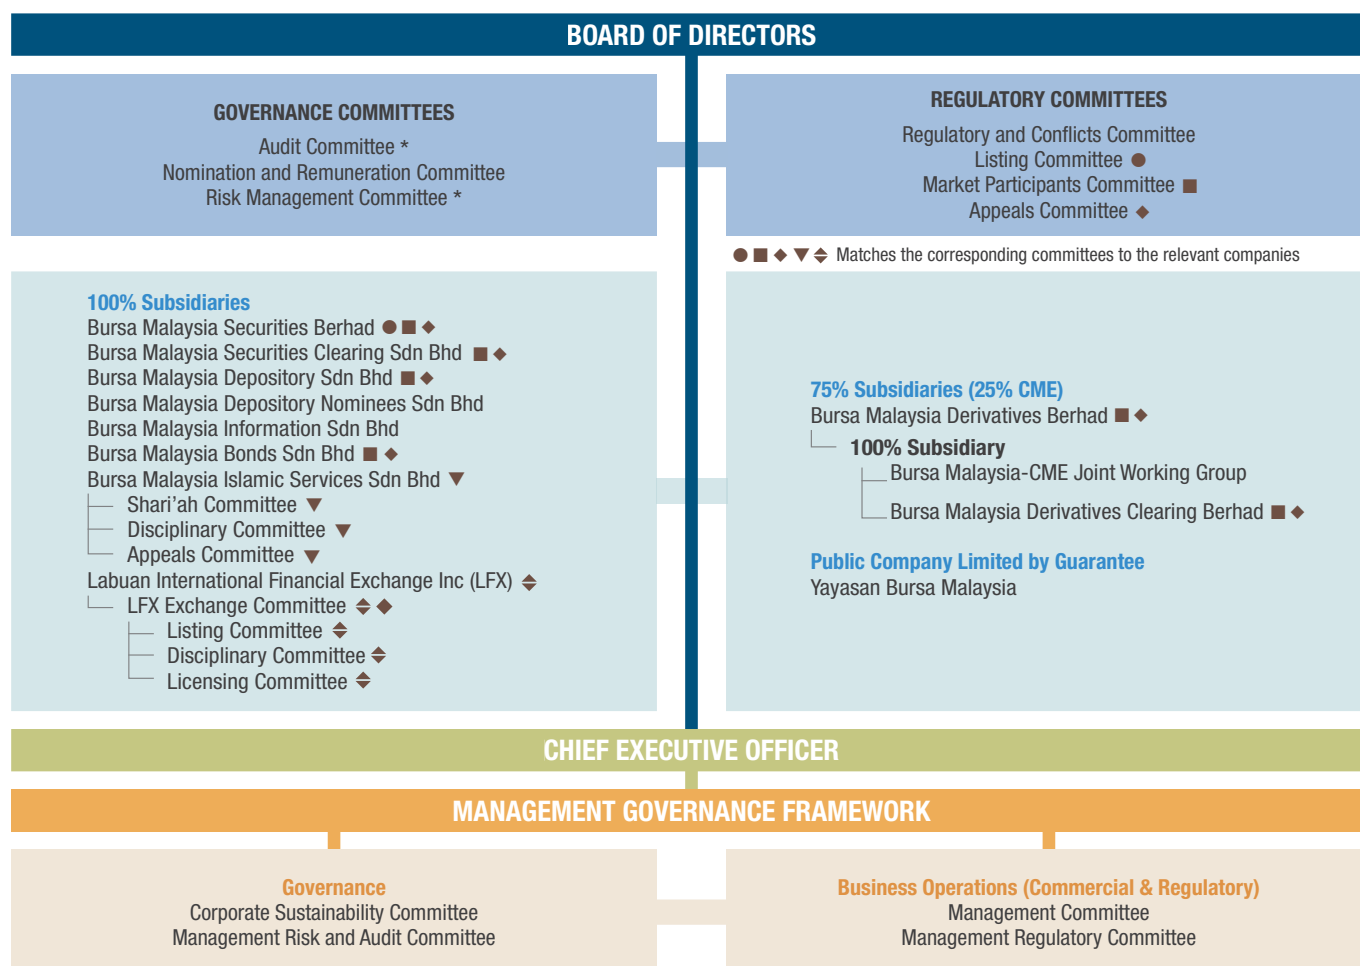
BOARD OF DIRECTORS

GOVERNANCE COMMITTEES
Audit Committee *
Nomination and Remuneration Committee
Risk Management Committee *

REGULATORY COMMITTEES
Regulatory and Conflicts Committee
Listing Committee ●
Market Participants Committee ■
Appeals Committee ◆

● ■ ◆ ▼ ⬘ Matches the corresponding committees to the relevant companies

100% Subsidiaries
Bursa Malaysia Securities Berhad ● ■ ◆
Bursa Malaysia Securities Clearing Sdn Bhd ■ ◆
Bursa Malaysia Depository Sdn Bhd ■ ◆
Bursa Malaysia Depository Nominees Sdn Bhd
Bursa Malaysia Information Sdn Bhd
Bursa Malaysia Bonds Sdn Bhd ■ ◆
Bursa Malaysia Islamic Services Sdn Bhd ▼
Shari'ah Committee ▼
Disciplinary Committee ▼
Appeals Committee ▼
Labuan International Financial Exchange Inc (LFX) ⬘
LFX Exchange Committee ⬘ ◆
Listing Committee ⬘
Disciplinary Committee ⬘
Licensing Committee ⬘

75% Subsidiaries (25% CME)
Bursa Malaysia Derivatives Berhad ■ ◆
100% Subsidiary
Bursa Malaysia-CME Joint Working Group
Bursa Malaysia Derivatives Clearing Berhad ■ ◆

Public Company Limited by Guarantee
Yayasan Bursa Malaysia

CHIEF EXECUTIVE OFFICER

MANAGEMENT GOVERNANCE FRAMEWORK

Governance
Corporate Sustainability Committee
Management Risk and Audit Committee

Business Operations (Commercial & Regulatory)
Management Committee
Management Regulatory Committee